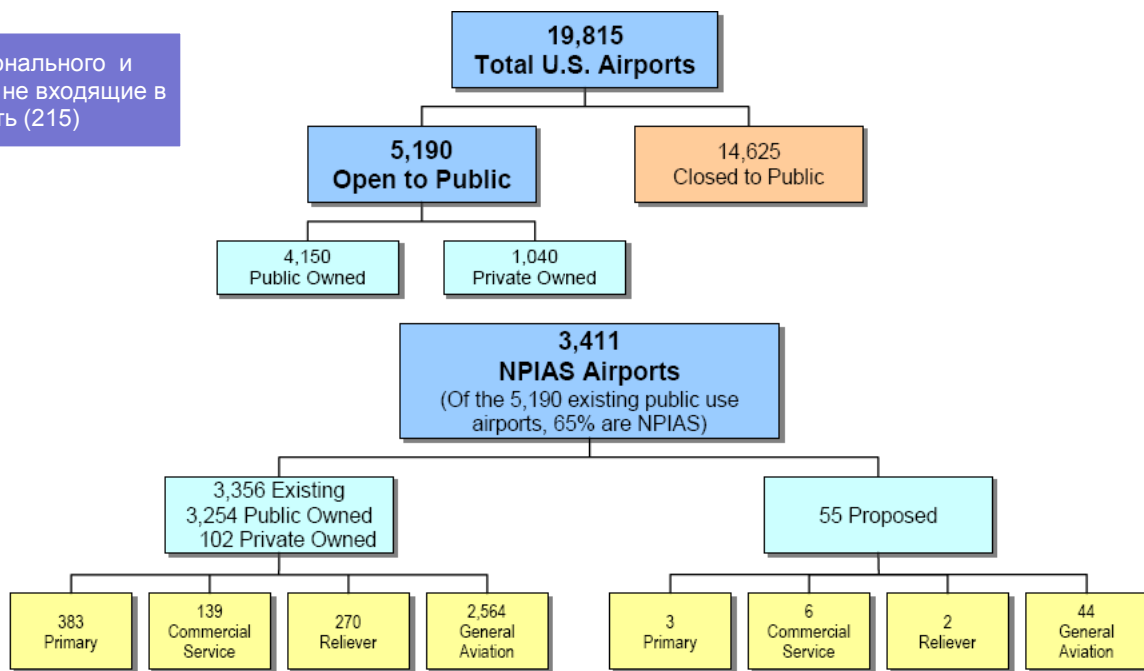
онального и
не входящие в
ть (215)

19,815
Total U.S. Airports

5,190
Open to Public

14,625
Closed to Public

4,150
Public Owned

1,040
Private Owned

3,411
NPIAS Airports
(Of the 5,190 existing public use airports, 65% are NPIAS)

3,356 Existing
3,254 Public Owned
102 Private Owned

55 Proposed

383
Primary

139
Commercial Service

270
Reliever

2,564
General Aviation

3
Primary

6
Commercial Service

2
Reliever

44
General Aviation